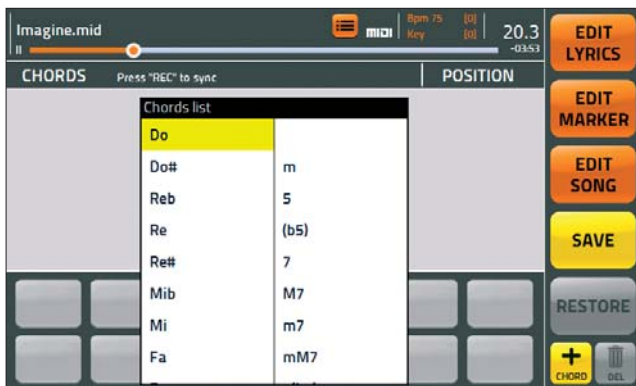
Imagine.mid
II
MIDI
Bpm 75 [0]
Key [0]
20.3
-03:53
EDIT LYRICS
CHORDS
Press "REC" to sync
POSITION
EDIT MARKER
Chords list
Do
Do#
Reb
Re
Re#
Mib
Mi
Fa
m
5
(b5)
7
M7
m7
mM7
EDIT SONG
SAVE
RESTORE
CHORD
DEL